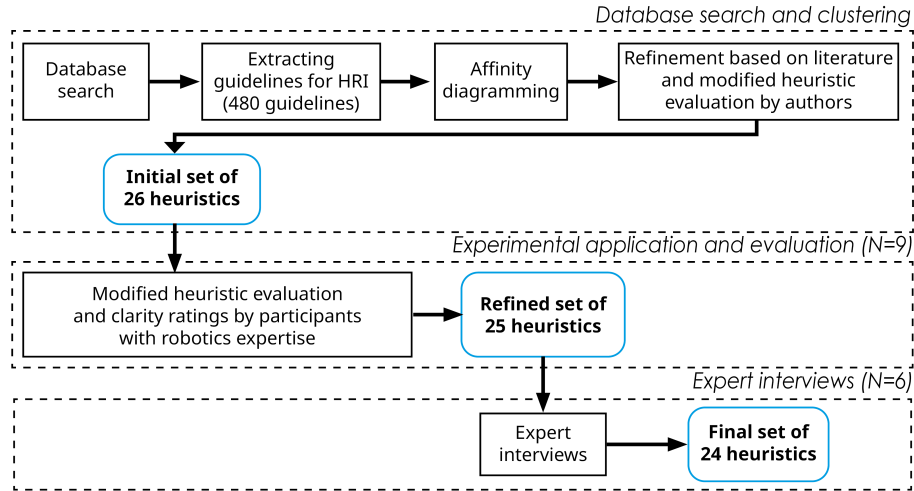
Database search and clustering

Database search

Extracting guidelines for HRI (480 guidelines)

Affinity diagramming

Refinement based on literature and modified heuristic evaluation by authors

**Initial set of 26 heuristics**

Experimental application and evaluation (N=9)

Modified heuristic evaluation and clarity ratings by participants with robotics expertise

**Refined set of 25 heuristics**

Expert interviews (N=6)

Expert interviews

**Final set of 24 heuristics**